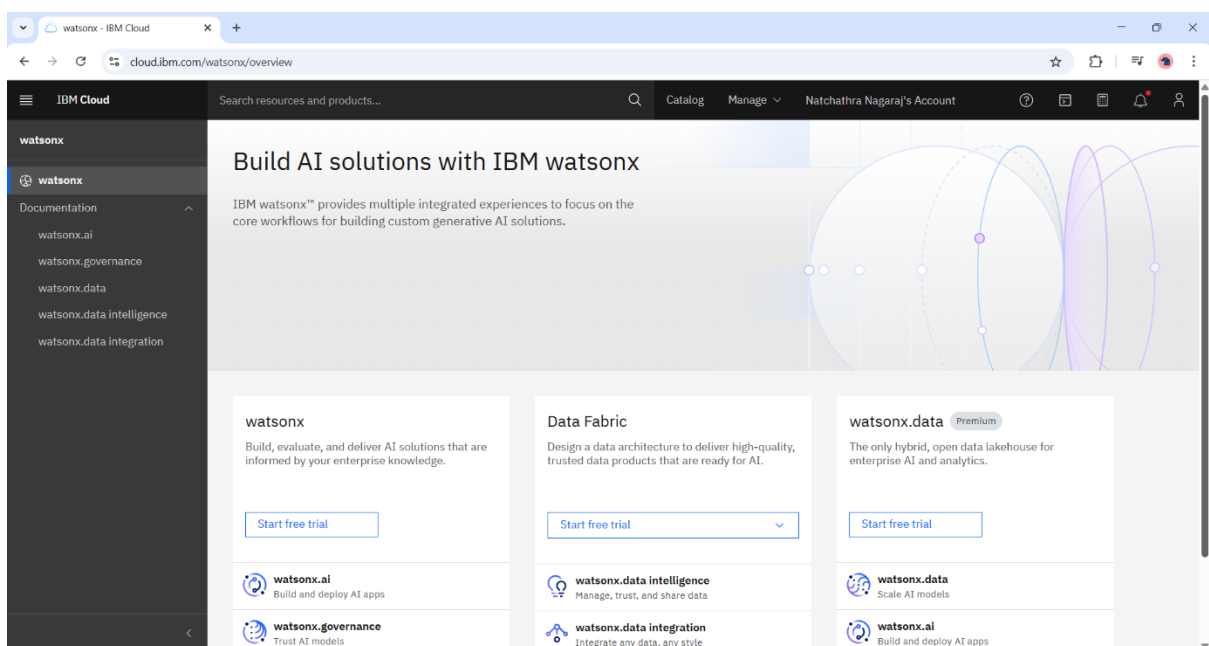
watsonx - IBM Cloud
cloud.ibm.com/watsonx/overview

IBM Cloud
Search resources and products...
Catalog
Manage
Natchathra Nagaraj's Account

watsonx
watsonx
Documentation
watsonx.ai
watsonx.governance
watsonx.data
watsonx.data intelligence
watsonx.data integration

Build AI solutions with IBM watsonx

IBM watsonx™ provides multiple integrated experiences to focus on the core workflows for building custom generative AI solutions.

watsonx
Build, evaluate, and deliver AI solutions that are informed by your enterprise knowledge.
Start free trial
watsonx.ai
Build and deploy AI apps
watsonx.governance
Trust AI models

Data Fabric
Design a data architecture to deliver high-quality, trusted data products that are ready for AI.
Start free trial
watsonx.data intelligence
Manage, trust, and share data
watsonx.data integration
Integrate any data, any style

watsonx.data Premium
The only hybrid, open data lakehouse for enterprise AI and analytics.
Start free trial
watsonx.data
Scale AI models
watsonx.ai
Build and deploy AI apps